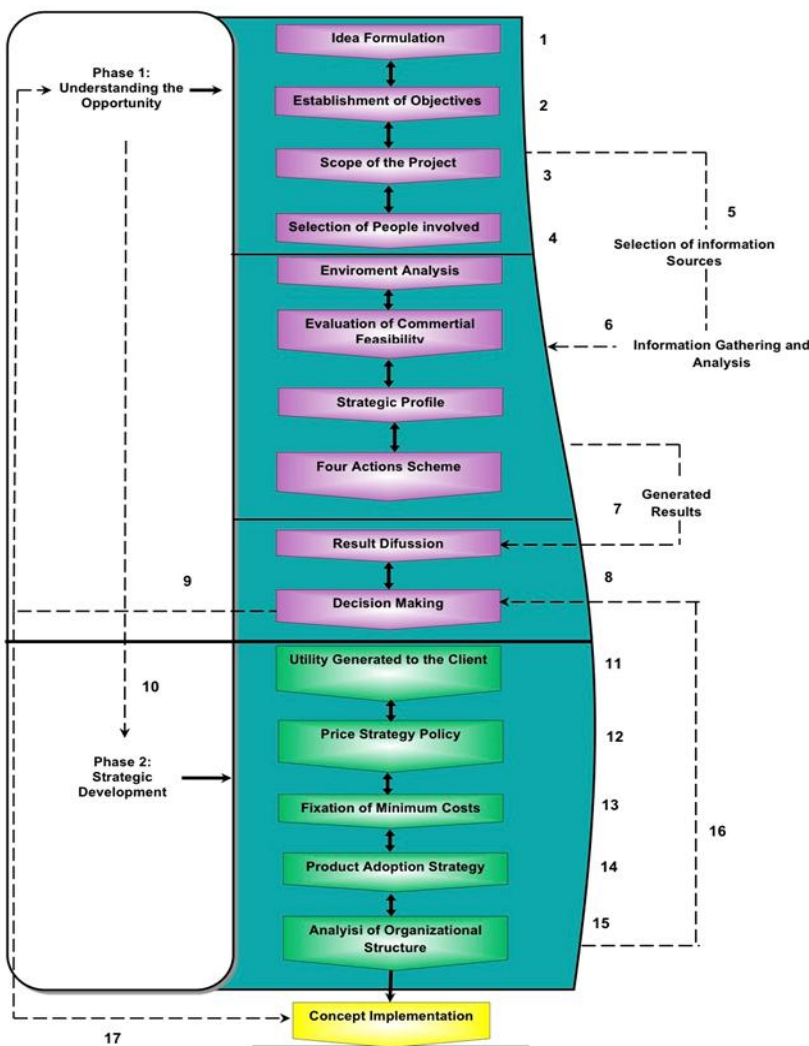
Phase 1: Understanding the Opportunity

Idea Formulation
1
Establishment of Objectives
2
Scope of the Project
3
Selection of People involved
4
5
Selection of information Sources
Enviroment Analysis
Evaluation of Commertial Feasibility
6
Information Gathering and Analysis
Strategic Profile
Four Actions Scheme
7
Generated Results
Result Difussion
8
9
Decision Making
10
Utility Generated to the Client
11
Phase 2: Strategic Development
Price Strategy Policy
12
Fixation of Minimum Costs
13
16
Product Adoption Strategy
14
Analyisi of Organizational Structure
15
Concept Implementation
17